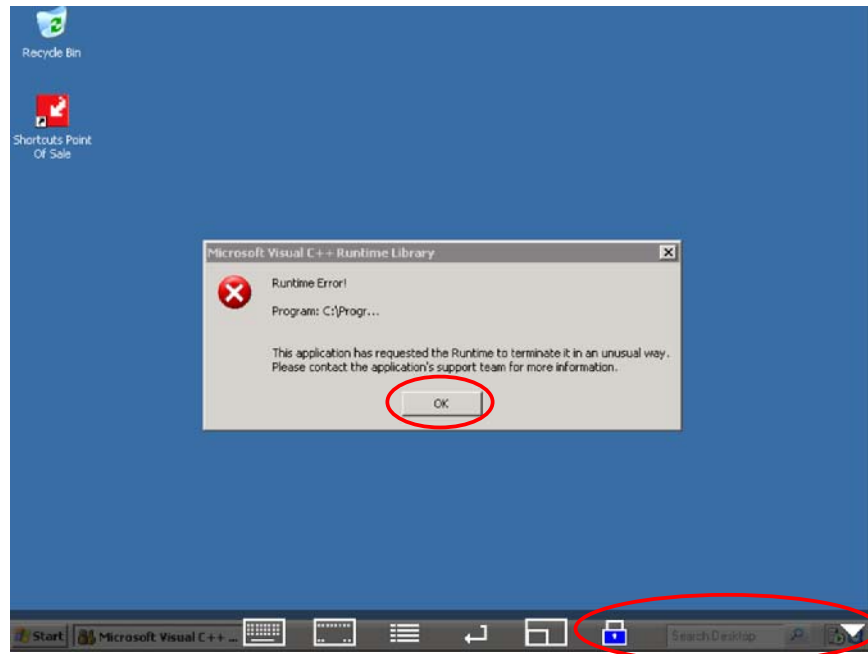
Recycle Bin

Shortcuts Point Of Sale

Microsoft Visual C++ Runtime Library

Runtime Error!

Program: C:\Progr...

This application has requested the Runtime to terminate it in an unusual way. Please contact the application's support team for more information.

OK

Start

Microsoft Visual C++ ...

Search Desktop